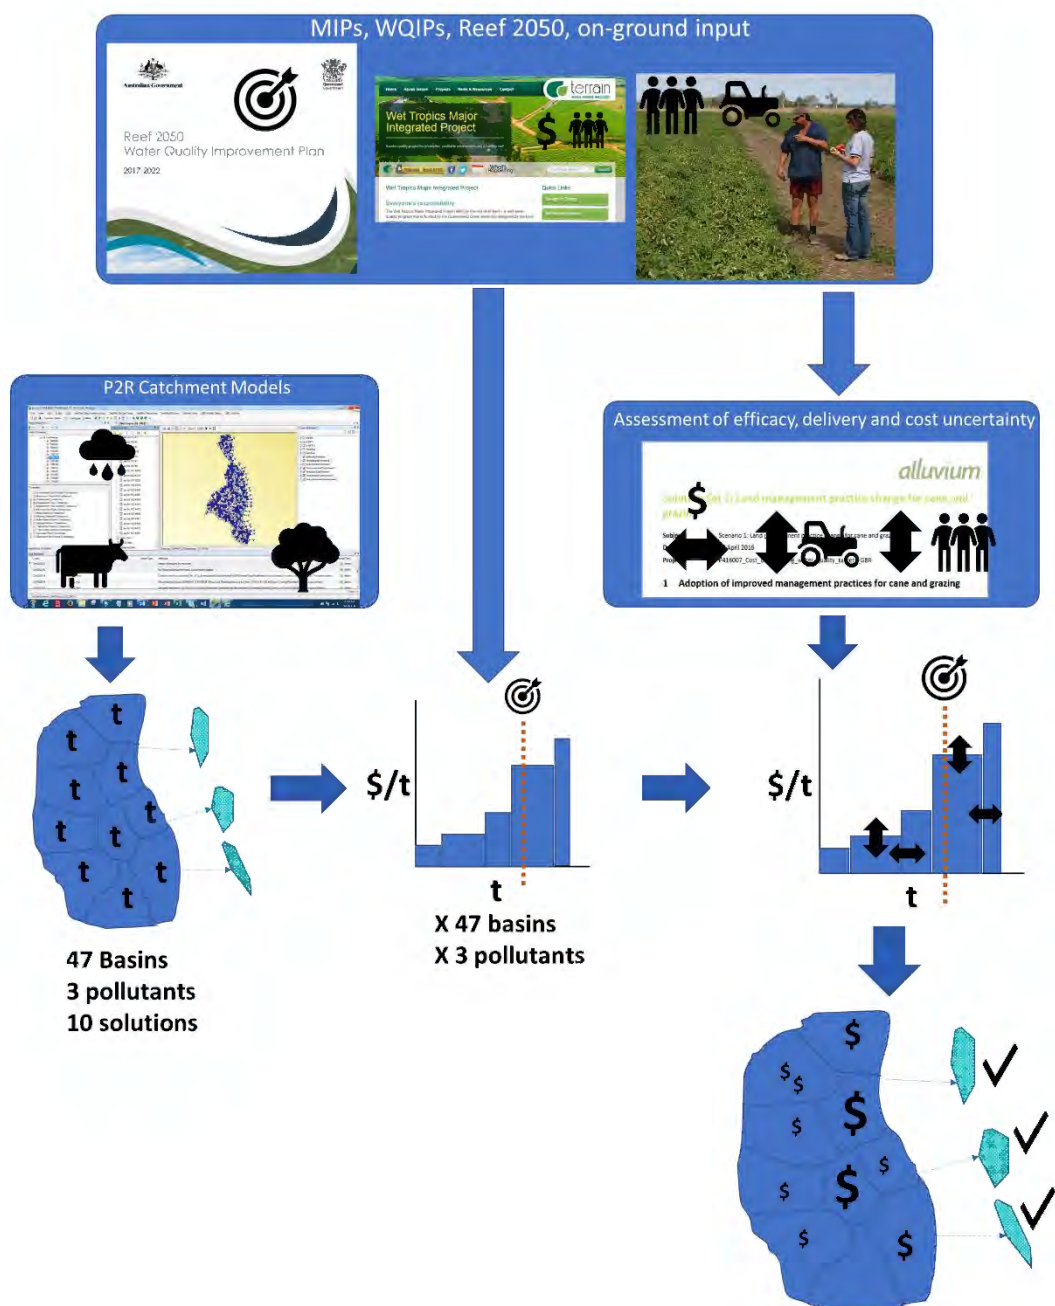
MIPs, WQIPs, Reef 2050, on-ground input

Australian Government

Queensland Government

Reef 2050
Water Quality Improvement Plan
2017-2022

terrain

Wet Tropics Major Integrated Project

$

Wet Tropics Major Integrated Project

Everyone's responsibility

Quick Links

P2R Catchment Models

Assessment of efficacy, delivery and cost uncertainty

alluvium

$

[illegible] 1: Land management practice change for cane and grazing

Scenario 1: Land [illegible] cane and gra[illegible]

April 2016

P416007_Cost_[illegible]_GBR

1 Adoption of improved management practices for cane and grazing

t t t t t t t t t t

47 Basins
3 pollutants
10 solutions

$/t

t

X 47 basins
X 3 pollutants

$/t

t

$ $ $ $ $ $ $ $ $ $